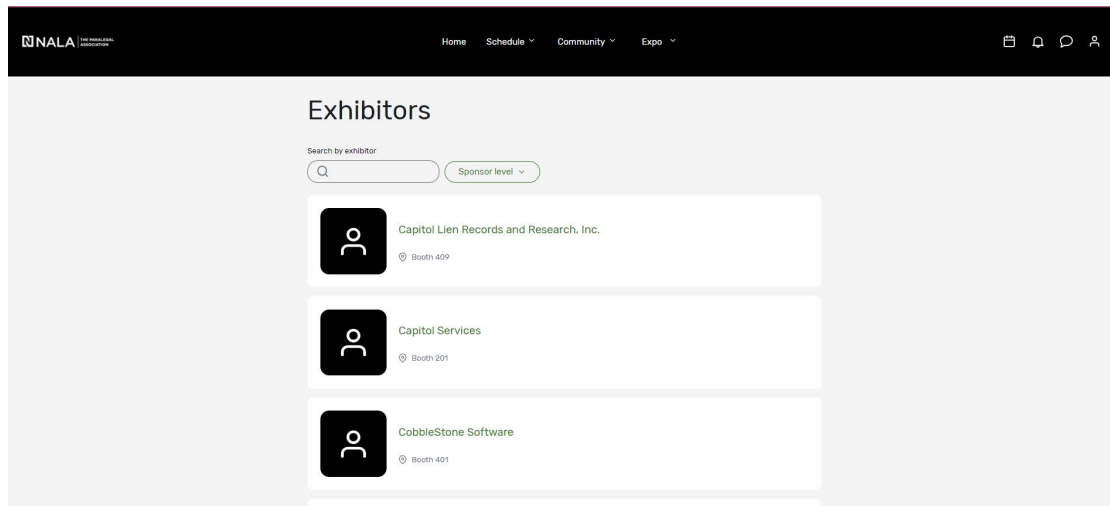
NALA THE PARALEGAL ASSOCIATION

Home Schedule Community Expo

Exhibitors

Search by exhibitor

Sponsor level

Capitol Lien Records and Research, Inc.

Booth 409

Capitol Services

Booth 201

CobbleStone Software

Booth 401